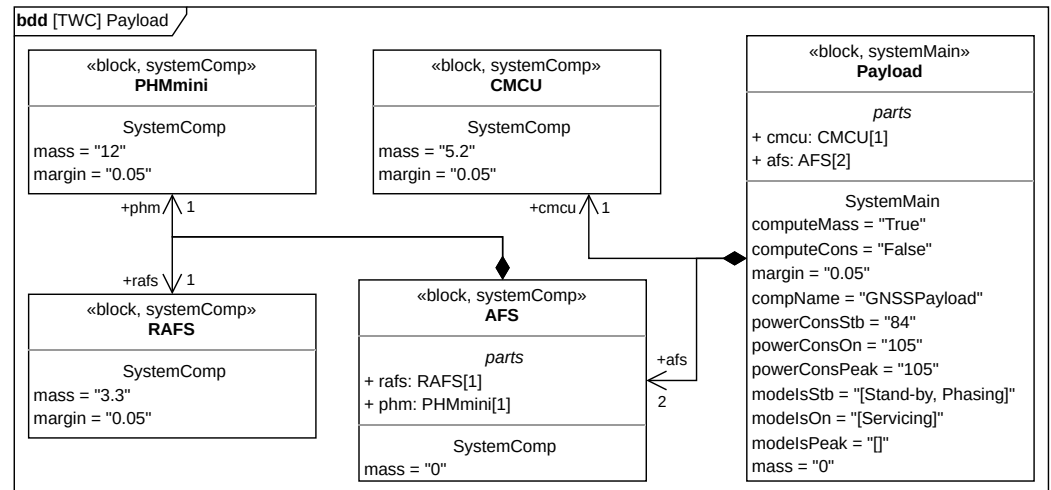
bdd [TWC] Payload

«block, systemComp»
PHMmini

SystemComp
mass = "12"
margin = "0.05"

«block, systemComp»
CMCU

SystemComp
mass = "5.2"
margin = "0.05"

«block, systemMain»
Payload

parts
+ cmcu: CMCU[1]
+ afs: AFS[2]

SystemMain
computeMass = "True"
computeCons = "False"
margin = "0.05"
compName = "GNSSPayload"
powerConsStb = "84"
powerConsOn = "105"
powerConsPeak = "105"
modelsStb = "[Stand-by, Phasing]"
modelsOn = "[Servicing]"
modelsPeak = "[]"
mass = "0"

+phm 1

+cmcu 1

+rafs 1

«block, systemComp»
RAFS

SystemComp
mass = "3.3"
margin = "0.05"

«block, systemComp»
AFS

parts
+ rafs: RAFS[1]
+ phm: PHMmini[1]

SystemComp
mass = "0"

+afs
2